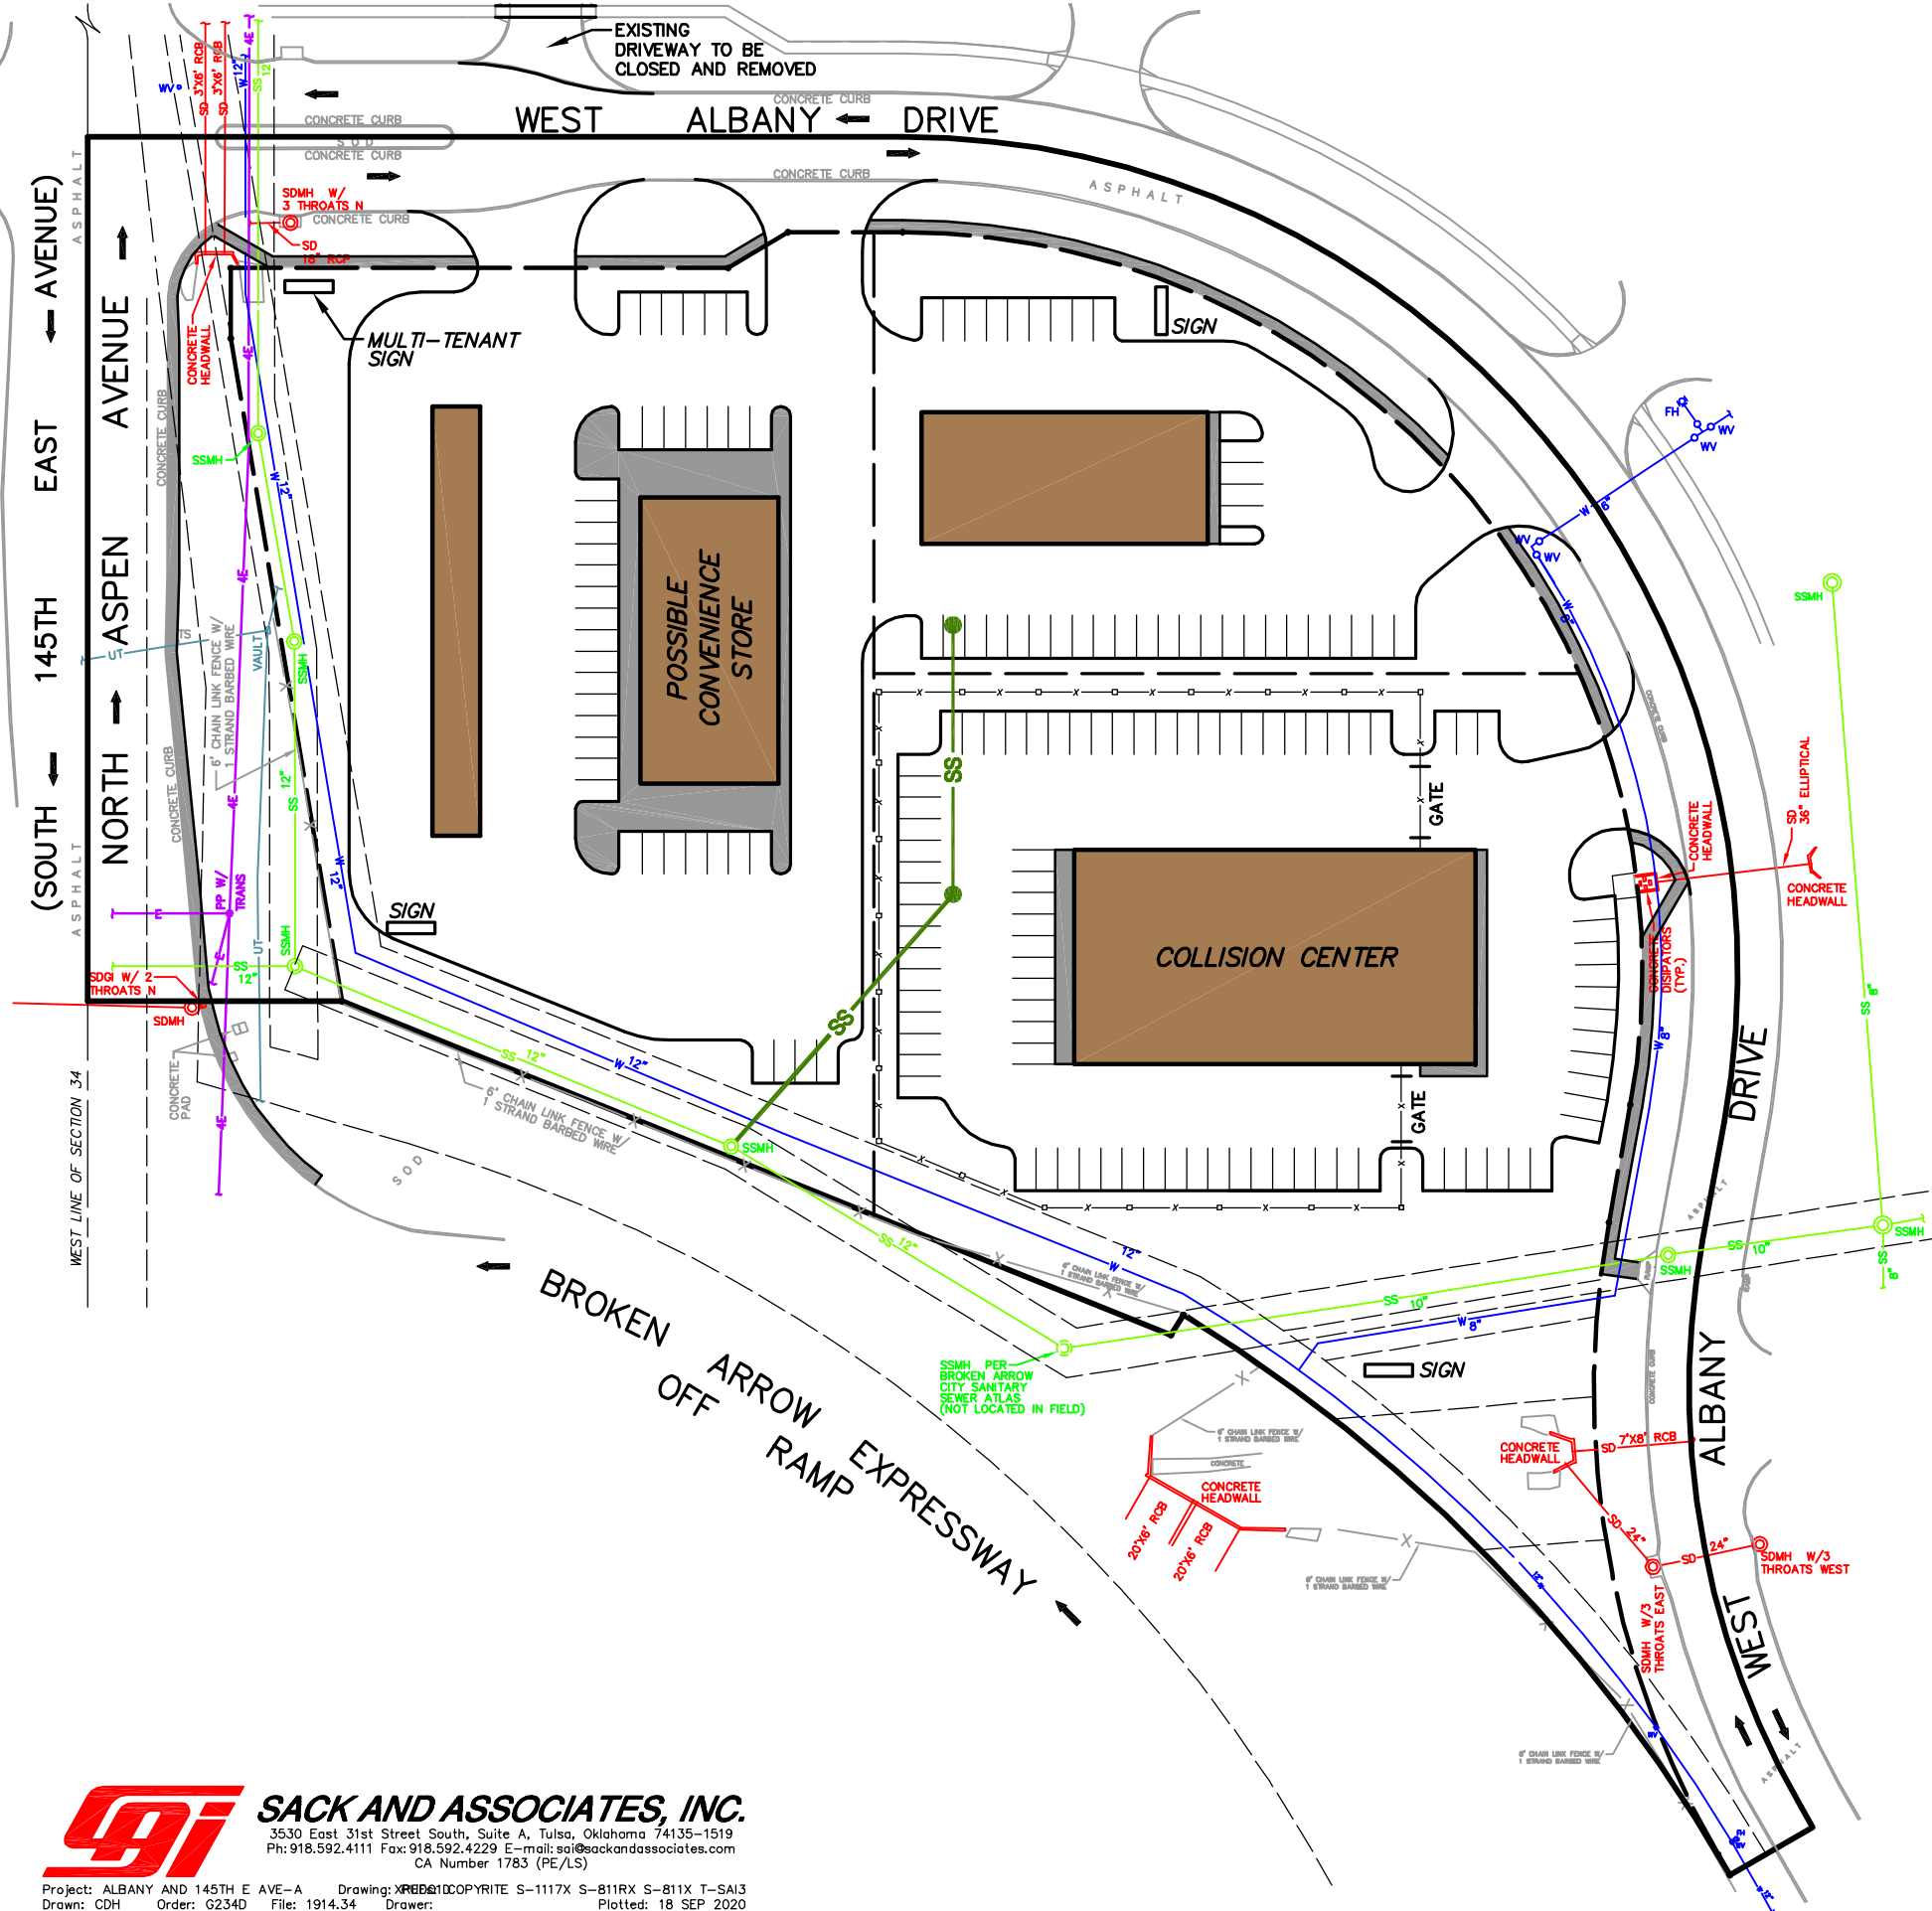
EXISTING DRIVEWAY TO BE CLOSED AND REMOVED

WEST ALBANY DRIVE

CONCRETE CURB
SOD
CONCRETE CURB
CONCRETE CURB
CONCRETE CURB
ASPHALT

SD 3'X6' RCB
SD 3'X6' RCB
WV
W 12"
4E
SS 12"

SDMH W/ 3 THROATS N
SD 18" RCP

(SOUTH 145TH EAST AVENUE)
NORTH ASPEN AVENUE
ASPHALT
ASPHALT

CONCRETE HEADWALL
MULTI-TENANT SIGN
SIGN
SSMH
CONCRETE CURB
W 12"
4E
UT
VAULT
6' CHAIN LINK FENCE W/ 1 STRAND BARBED WIRE
SSMH
SS 12"
CONCRETE CURB
W 12"
PP W/ TRANS
4E
SIGN
SSMH
SS 12"
SDGI W/ 2 THROATS N
SDMH
CONCRETE PAD
WEST LINE OF SECTION 34

POSSIBLE CONVENIENCE STORE

SS
SS
GATE
GATE

COLLISION CENTER

FH
WV
WV
WV
WV
W 8"
W 8"
CONCRETE CURB
CONCRETE HEADWALL
SD 36" ELLIPTICAL
CONCRETE HEADWALL
CONCRETE DISSIPATORS (TYP.)
W 8"
SSMH
SS 8"

SS 12"
W 12"
6' CHAIN LINK FENCE W/ 1 STRAND BARBED WIRE
SOD
SSMH
SS 12"
W 12"
6' CHAIN LINK FENCE W/ 1 STRAND BARBED WIRE

BROKEN ARROW EXPRESSWAY OFF RAMP

SSMH PER BROKEN ARROW CITY SANITARY SEWER ATLAS (NOT LOCATED IN FIELD)

SS 10"
W 8"
SSMH
SS 10"
SSMH
SS 8"
SIGN

6' CHAIN LINK FENCE W/ 1 STRAND BARBED WIRE
CONCRETE
CONCRETE HEADWALL
20'X6' RCB
20'X6' RCB
6' CHAIN LINK FENCE W/ 1 STRAND BARBED WIRE
CONCRETE HEADWALL
SD 7'X8' RCB
SD 24"
SD 24"
SDMH W/3 THROATS WEST
SDMH W/3 THROATS EAST
WEST ALBANY DRIVE
ASPHALT
ASPHALT
6' CHAIN LINK FENCE W/ 1 STRAND BARBED WIRE
W 12"

SACK AND ASSOCIATES, INC.
3530 East 31st Street South, Suite A, Tulsa, Oklahoma 74135-1519
Ph: 918.592.4111 Fax: 918.592.4229 E-mail: sai@sackandassociates.com
CA Number 1783 (PE/LS)

Project: ALBANY AND 145TH E AVE-A Drawing: XREFS: COPYRITE S-1117X S-811RX S-811X T-SAI3
Drawn: CDH Order: G234D File: 1914.34 Drawer: Plotted: 18 SEP 2020